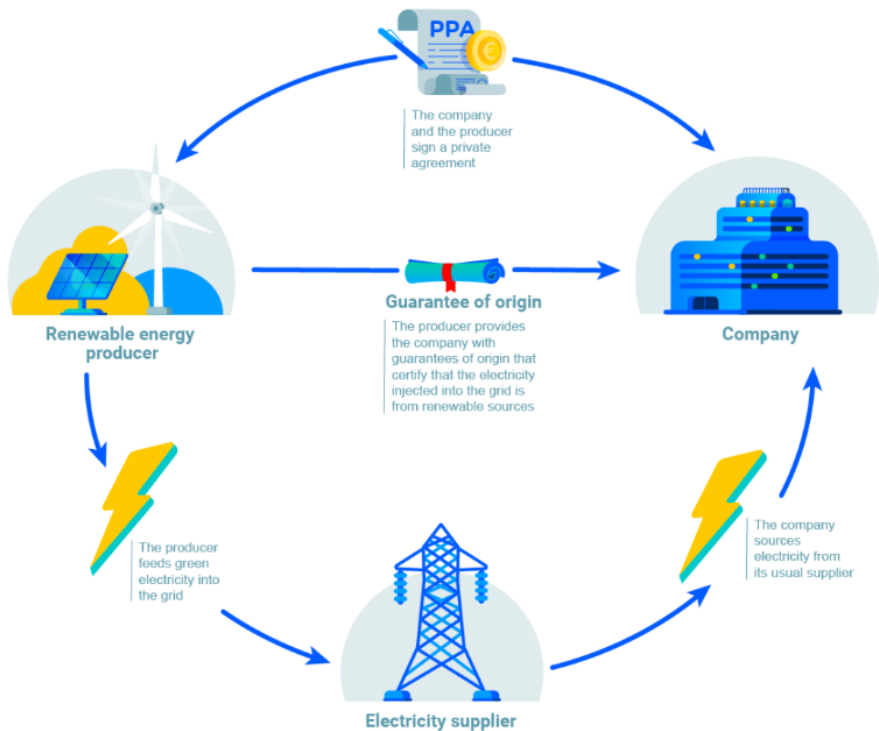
PPA

The company and the producer sign a private agreement

Renewable energy producer

Guarantee of origin

The producer provides the company with guarantees of origin that certify that the electricity injected into the grid is from renewable sources

Company

The producer feeds green electricity into the grid

The company sources electricity from its usual supplier

Electricity supplier